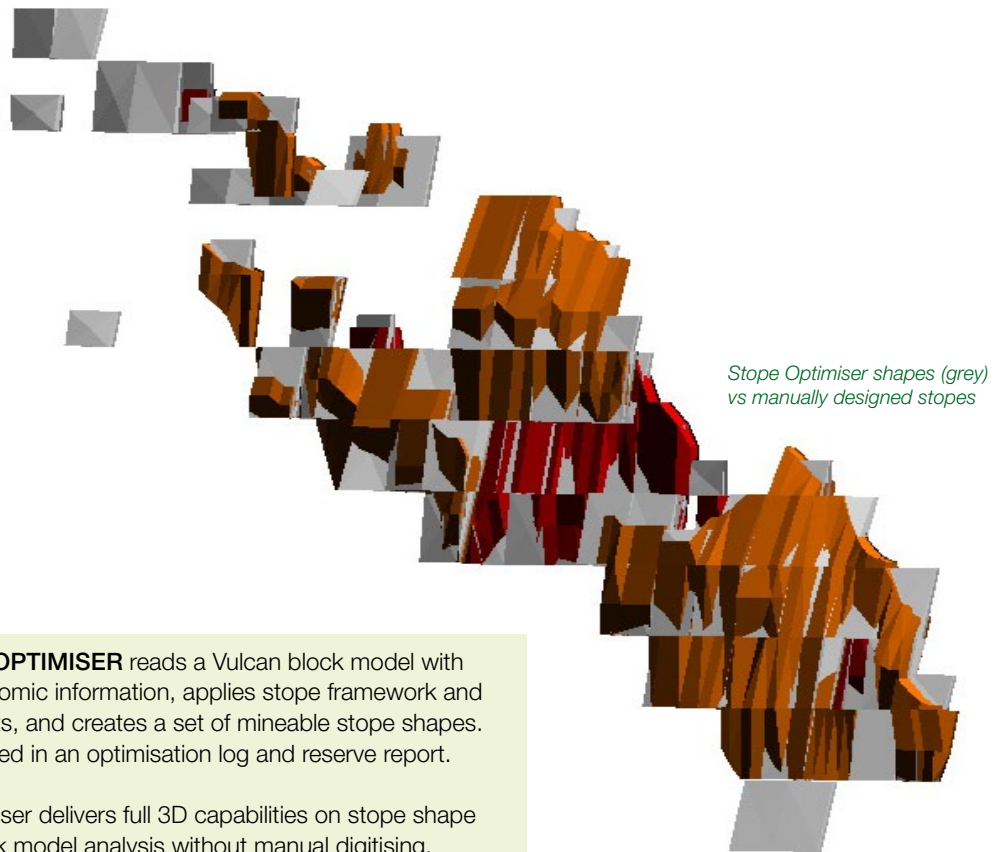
Stope Optimiser shapes (grey) vs manually designed stopes

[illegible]OPTIMISER reads a Vulcan block model with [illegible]omic information, applies stope framework and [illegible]s, and creates a set of mineable stope shapes. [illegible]ed in an optimisation log and reserve report.

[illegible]ser delivers full 3D capabilities on stope shape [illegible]k model analysis without manual digitising.